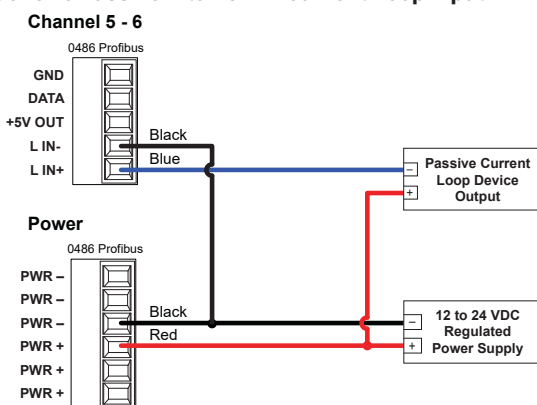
Channel 5 - 6
0486 Profibus
GND
DATA
+5V OUT
L IN-
L IN+
Black
Blue
–
+
Passive Current Loop Device Output

Power
0486 Profibus
PWR –
PWR –
PWR –
PWR +
PWR +
PWR +
Black
Red
–
+
12 to 24 VDC Regulated Power Supply